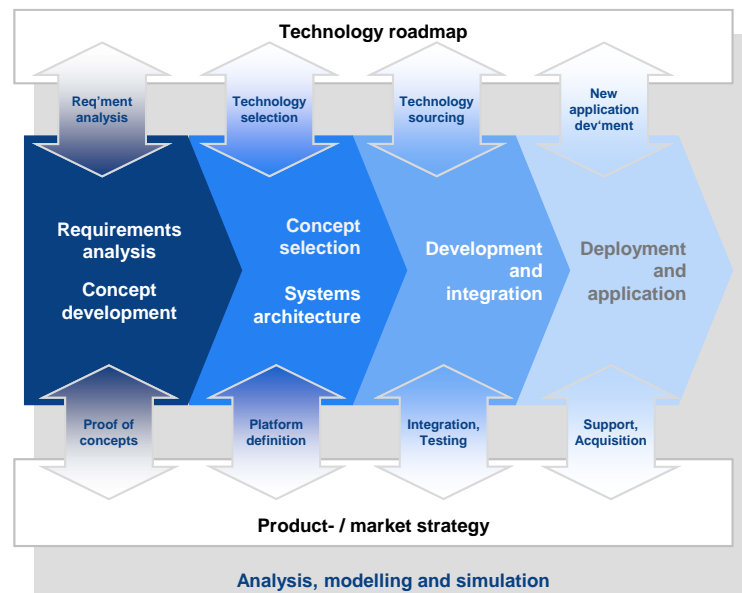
Technology roadmap

Req'ment analysis

Technology selection

Technology sourcing

New application dev'ment

Requirements analysis

Concept development

Concept selection

Systems architecture

Development and integration

Deployment and application

Proof of concepts

Platform definition

Integration, Testing

Support, Acquisition

Product- / market strategy

Analysis, modelling and simulation